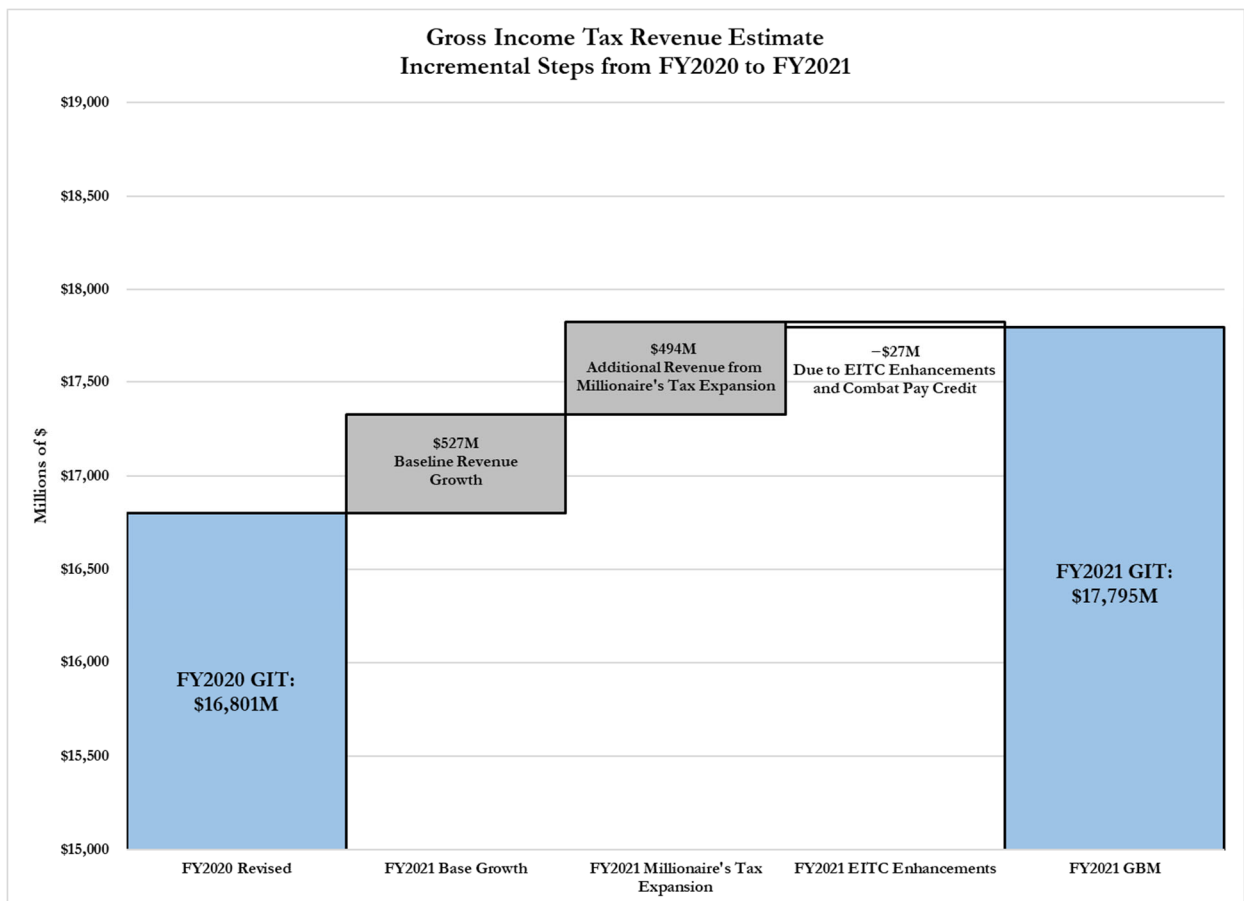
Gross Income Tax Revenue Estimate
Incremental Steps from FY2020 to FY2021

$19,000
$18,500
$18,000
$17,500
$17,000
$16,500
$16,000
$15,500
$15,000

Millions of $

FY2020 GIT: $16,801M

$527M
Baseline Revenue Growth

$494M
Additional Revenue from Millionaire's Tax Expansion

−$27M
Due to EITC Enhancements and Combat Pay Credit

FY2021 GIT: $17,795M

FY2020 Revised
FY2021 Base Growth
FY2021 Millionaire's Tax Expansion
FY2021 EITC Enhancements
FY2021 GBM